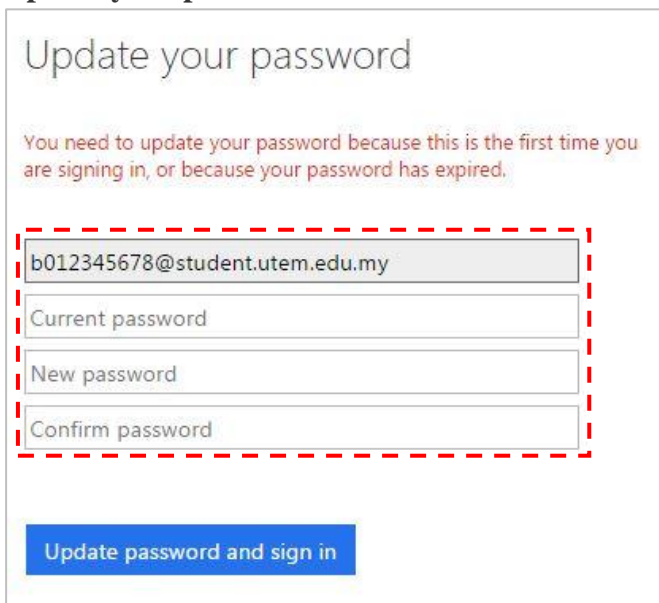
Update your password

You need to update your password because this is the first time you are signing in, or because your password has expired.

b012345678@student.utem.edu.my

Current password

New password

Confirm password

Update password and sign in